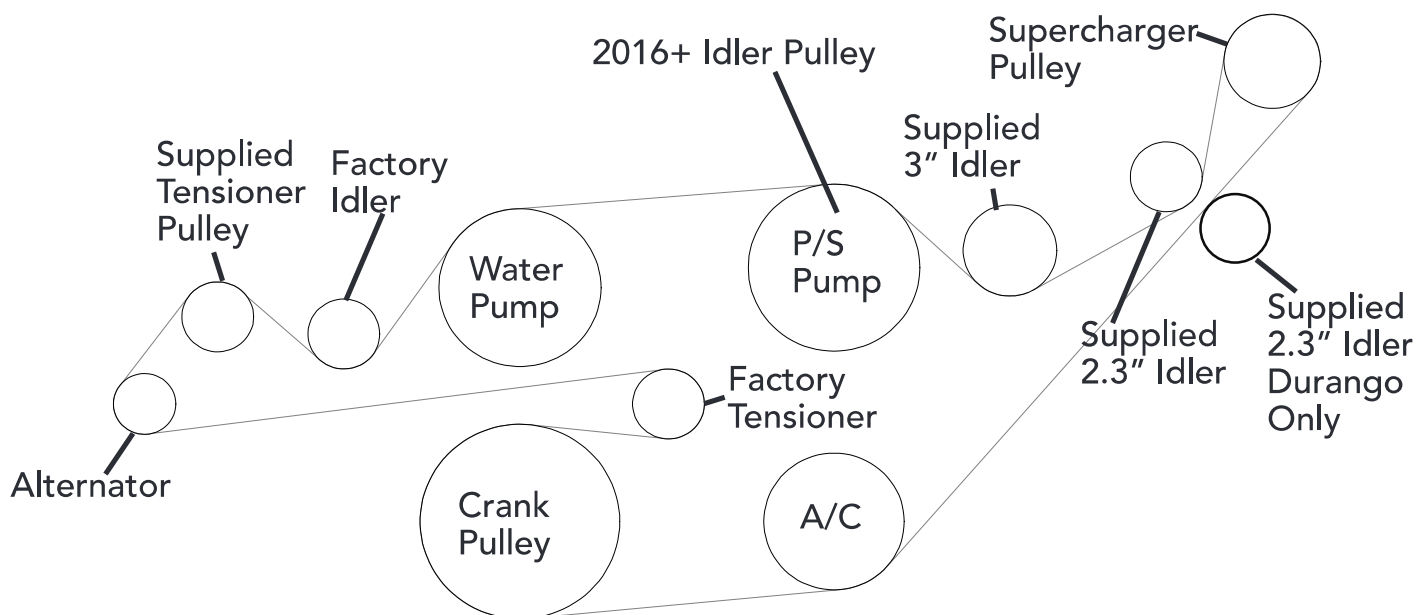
2016+ Idler Pulley

Supercharger Pulley

Supplied 3″ Idler

Supplied Tensioner Pulley

Factory Idler

Water Pump

P/S Pump

Supplied 2.3″ Idler

Supplied 2.3″ Idler Durango Only

Factory Tensioner

Alternator

Crank Pulley

A/C